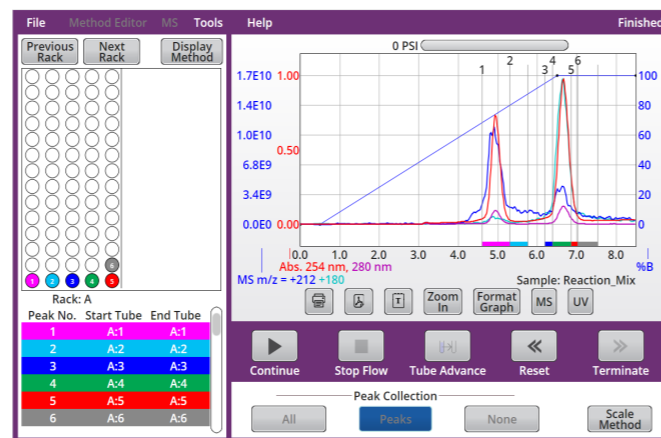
File Method Editor MS Tools Help Finished

Previous Rack
Next Rack
Display Method

1 2 3 4 5 6

Rack: A

| Peak No. | Start Tube | End Tube |
|---|---|---|
| 1 | A:1 | A:1 |
| 2 | A:2 | A:2 |
| 3 | A:3 | A:3 |
| 4 | A:4 | A:4 |
| 5 | A:5 | A:5 |
| 6 | A:6 | A:6 |

0 PSI

1.7E10 1.00
1.4E10
1.0E10 0.50
6.8E9
3.4E9
0.0E0 0.00

100
80
60
40
20
0

1 2 3 4 5 6

0.0 1.0 2.0 3.0 4.0 5.0 6.0 7.0 8.0

Abs. 254 nm, 280 nm
%B
MS m/z = +212 +180
Sample: Reaction_Mix

T
Zoom In
Format Graph
MS
UV

Continue
Stop Flow
Tube Advance
Reset
Terminate

Peak Collection
All
Peaks
None
Scale Method